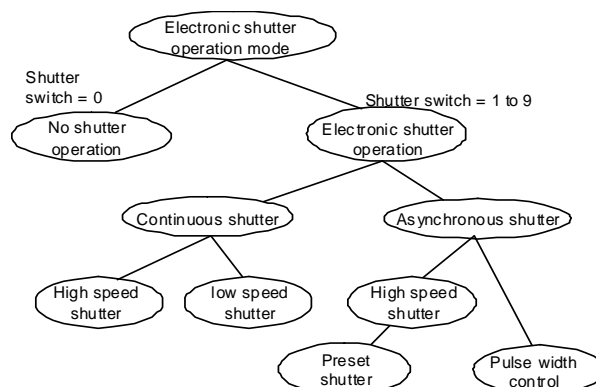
Electronic shutter operation mode

Shutter switch = 0

Shutter switch = 1 to 9

No shutter operation

Electronic shutter operation

Continuous shutter

Asynchronous shutter

High speed shutter

low speed shutter

High speed shutter

Preset shutter

Pulse width control